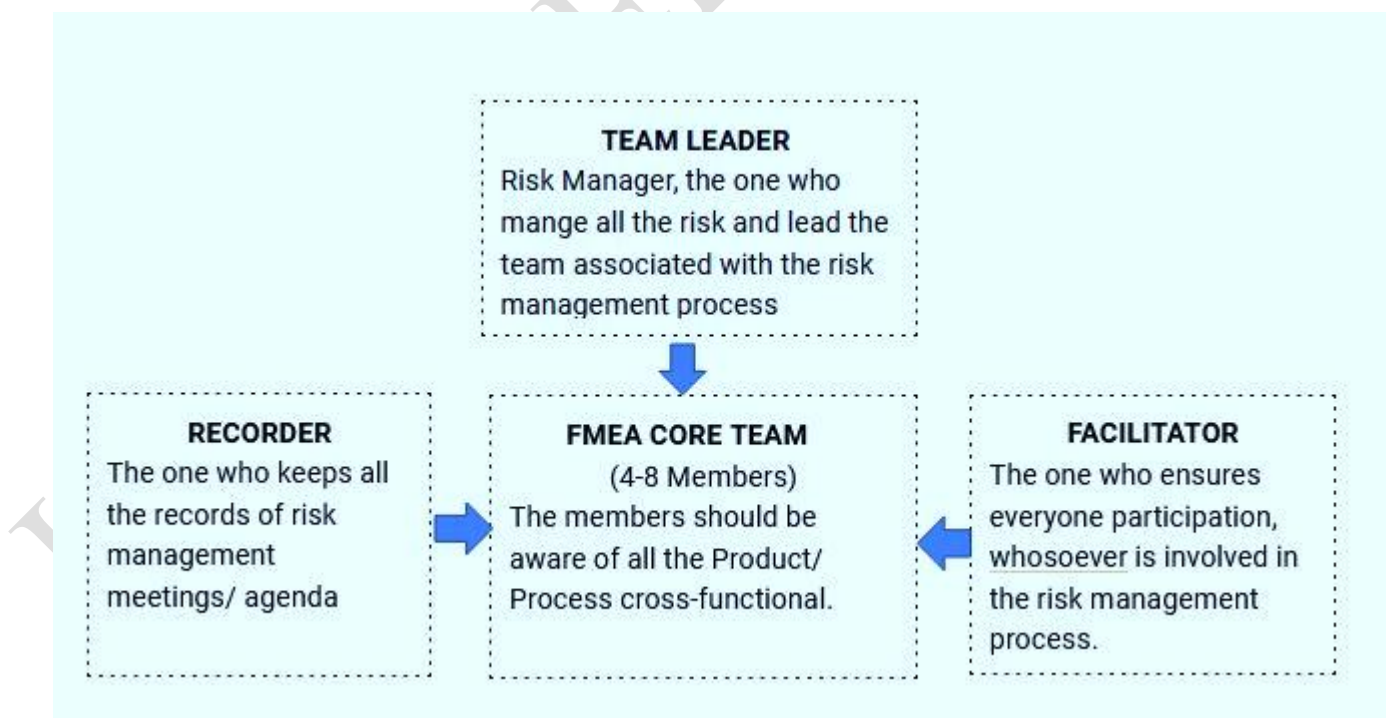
TEAM LEADER
Risk Manager, the one who mange all the risk and lead the team associated with the risk management process

RECORDER
The one who keeps all the records of risk management meetings/ agenda

FMEA CORE TEAM
(4-8 Members)
The members should be aware of all the Product/ Process cross-functional.

FACILITATOR
The one who ensures everyone participation, whosoever is involved in the risk management process.